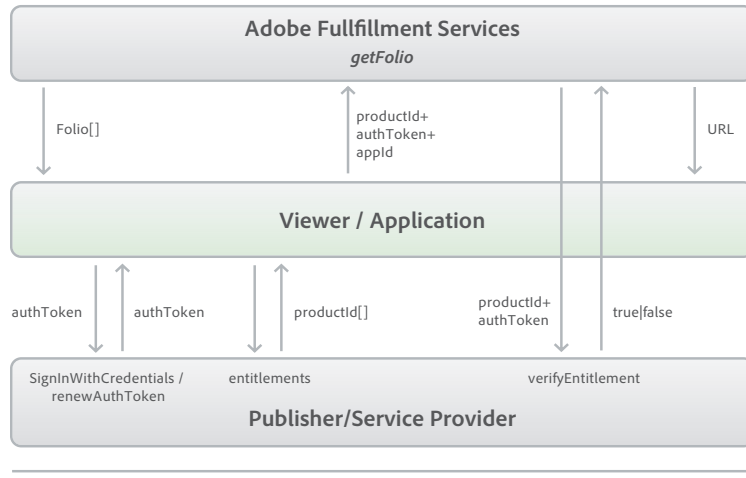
Adobe Fullfillment Services
getFolio

Folio[]

productId+
authToken+
appId

URL

Viewer / Application

authToken

authToken

productId[]

productId+
authToken

true|false

SignInWithCredentials /
renewAuthToken

entitlements

verifyEntitlement

Publisher/Service Provider